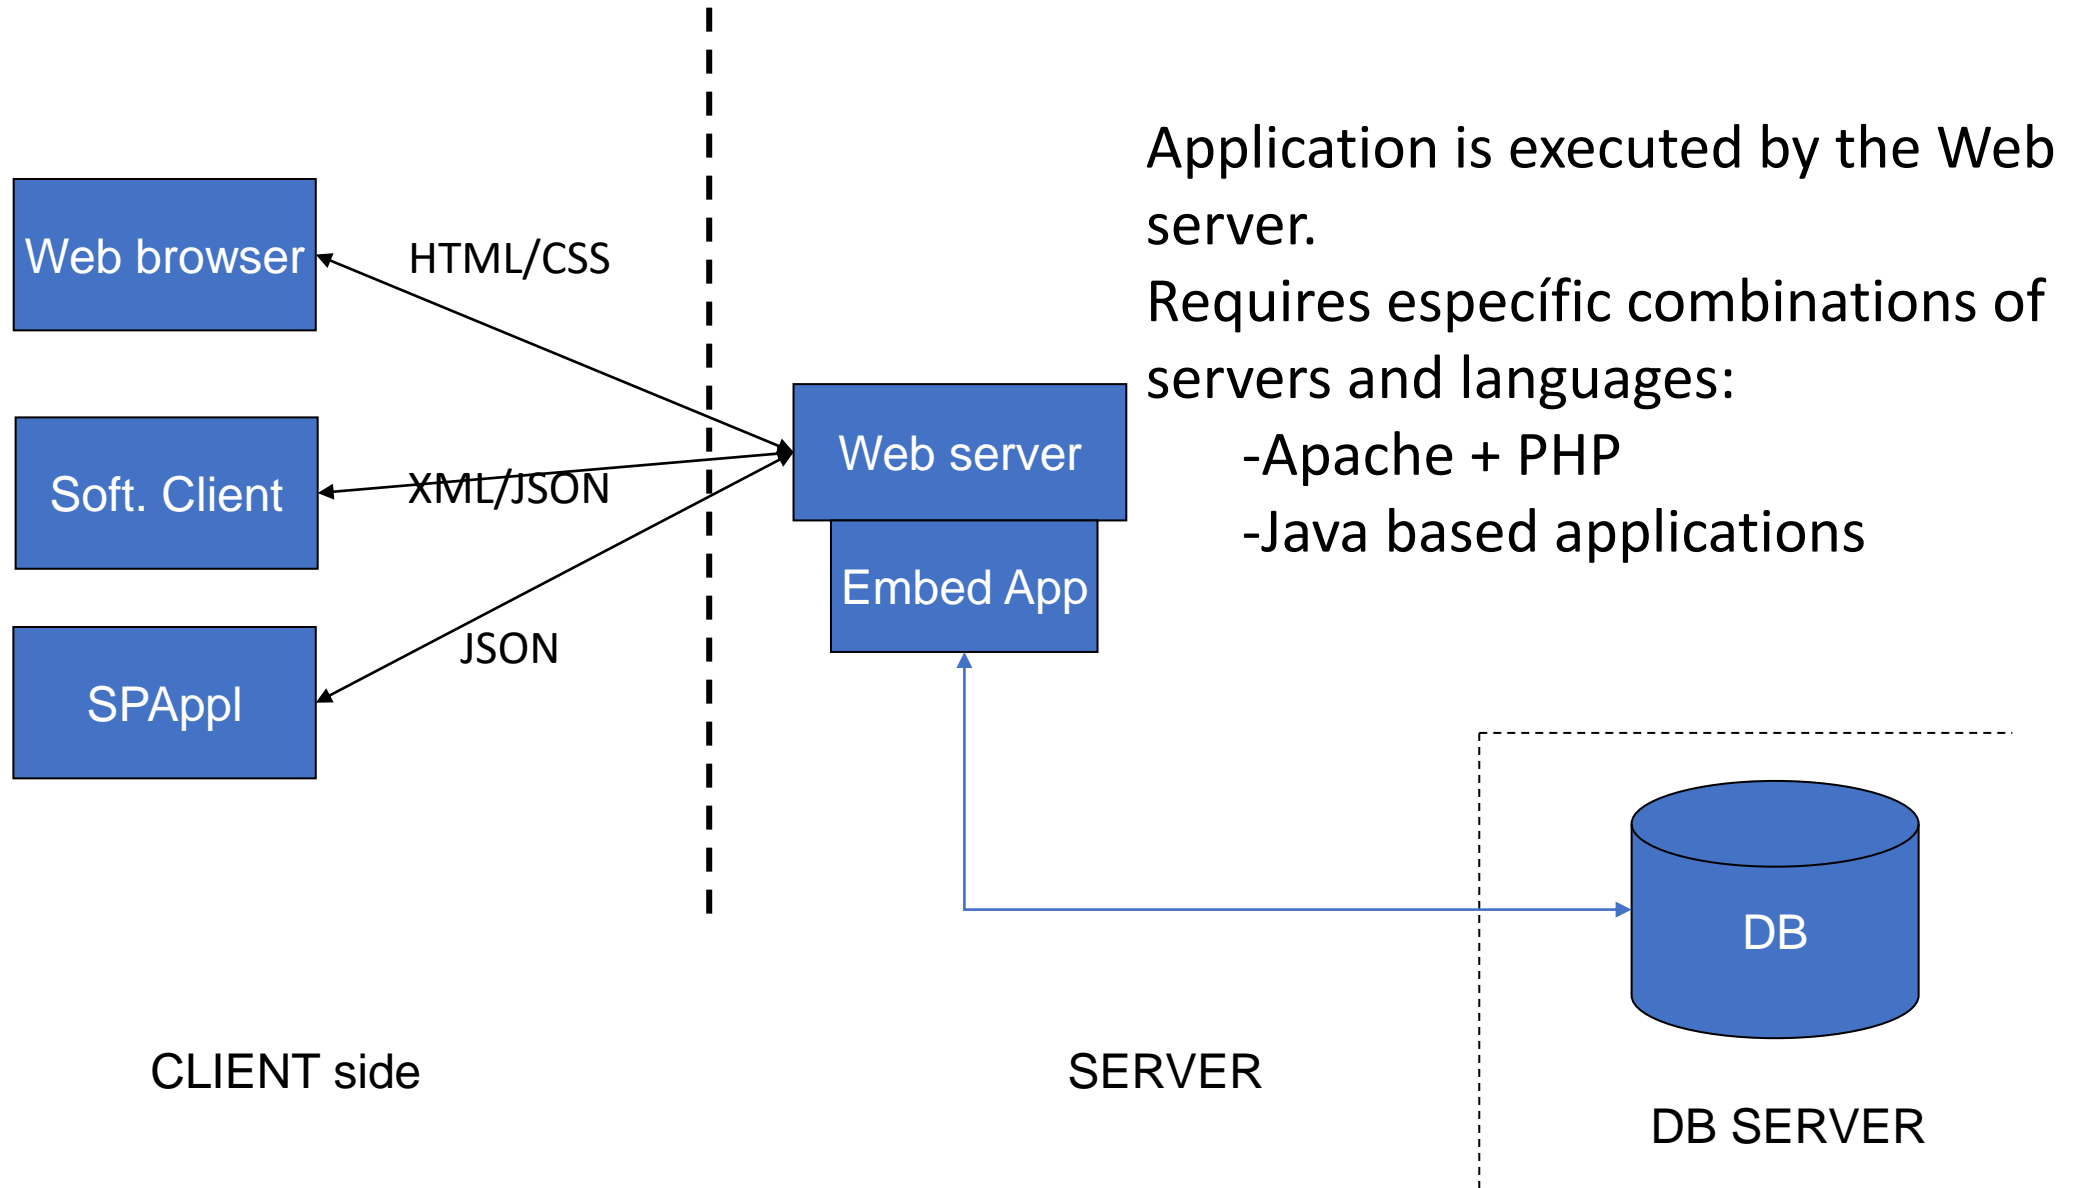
Web browser

HTML/CSS

Soft. Client

XML/JSON

SPAppl

JSON

Web server

Embed App

Application is executed by the Web server.
Requires específic combinations of servers and languages:
-Apache + PHP
-Java based applications

DB

CLIENT side

SERVER

DB SERVER